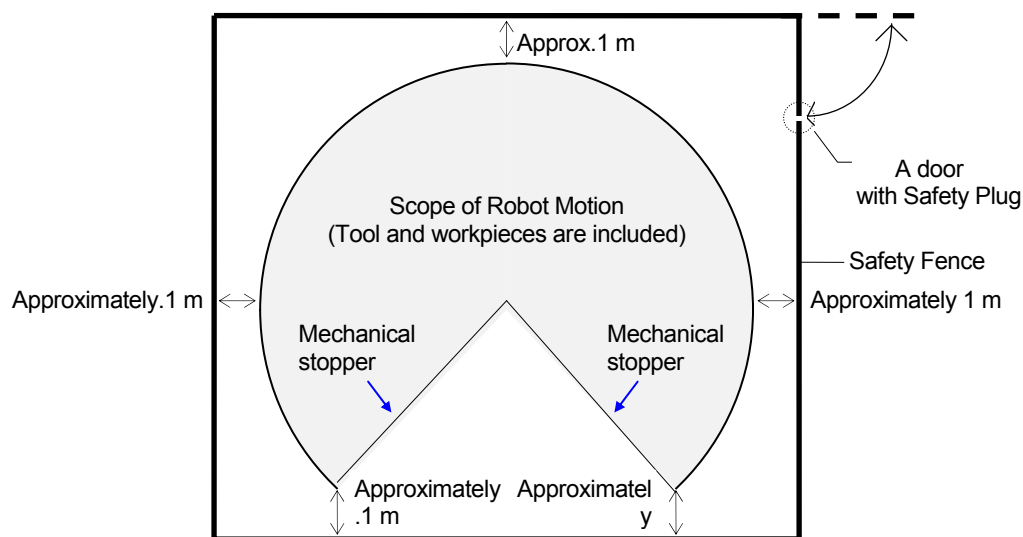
Approx.1 m

A door with Safety Plug

Scope of Robot Motion
(Tool and workpieces are included)

Safety Fence

Approximately.1 m

Approximately 1 m

Mechanical stopper

Mechanical stopper

Approximately .1 m

Approximatel y